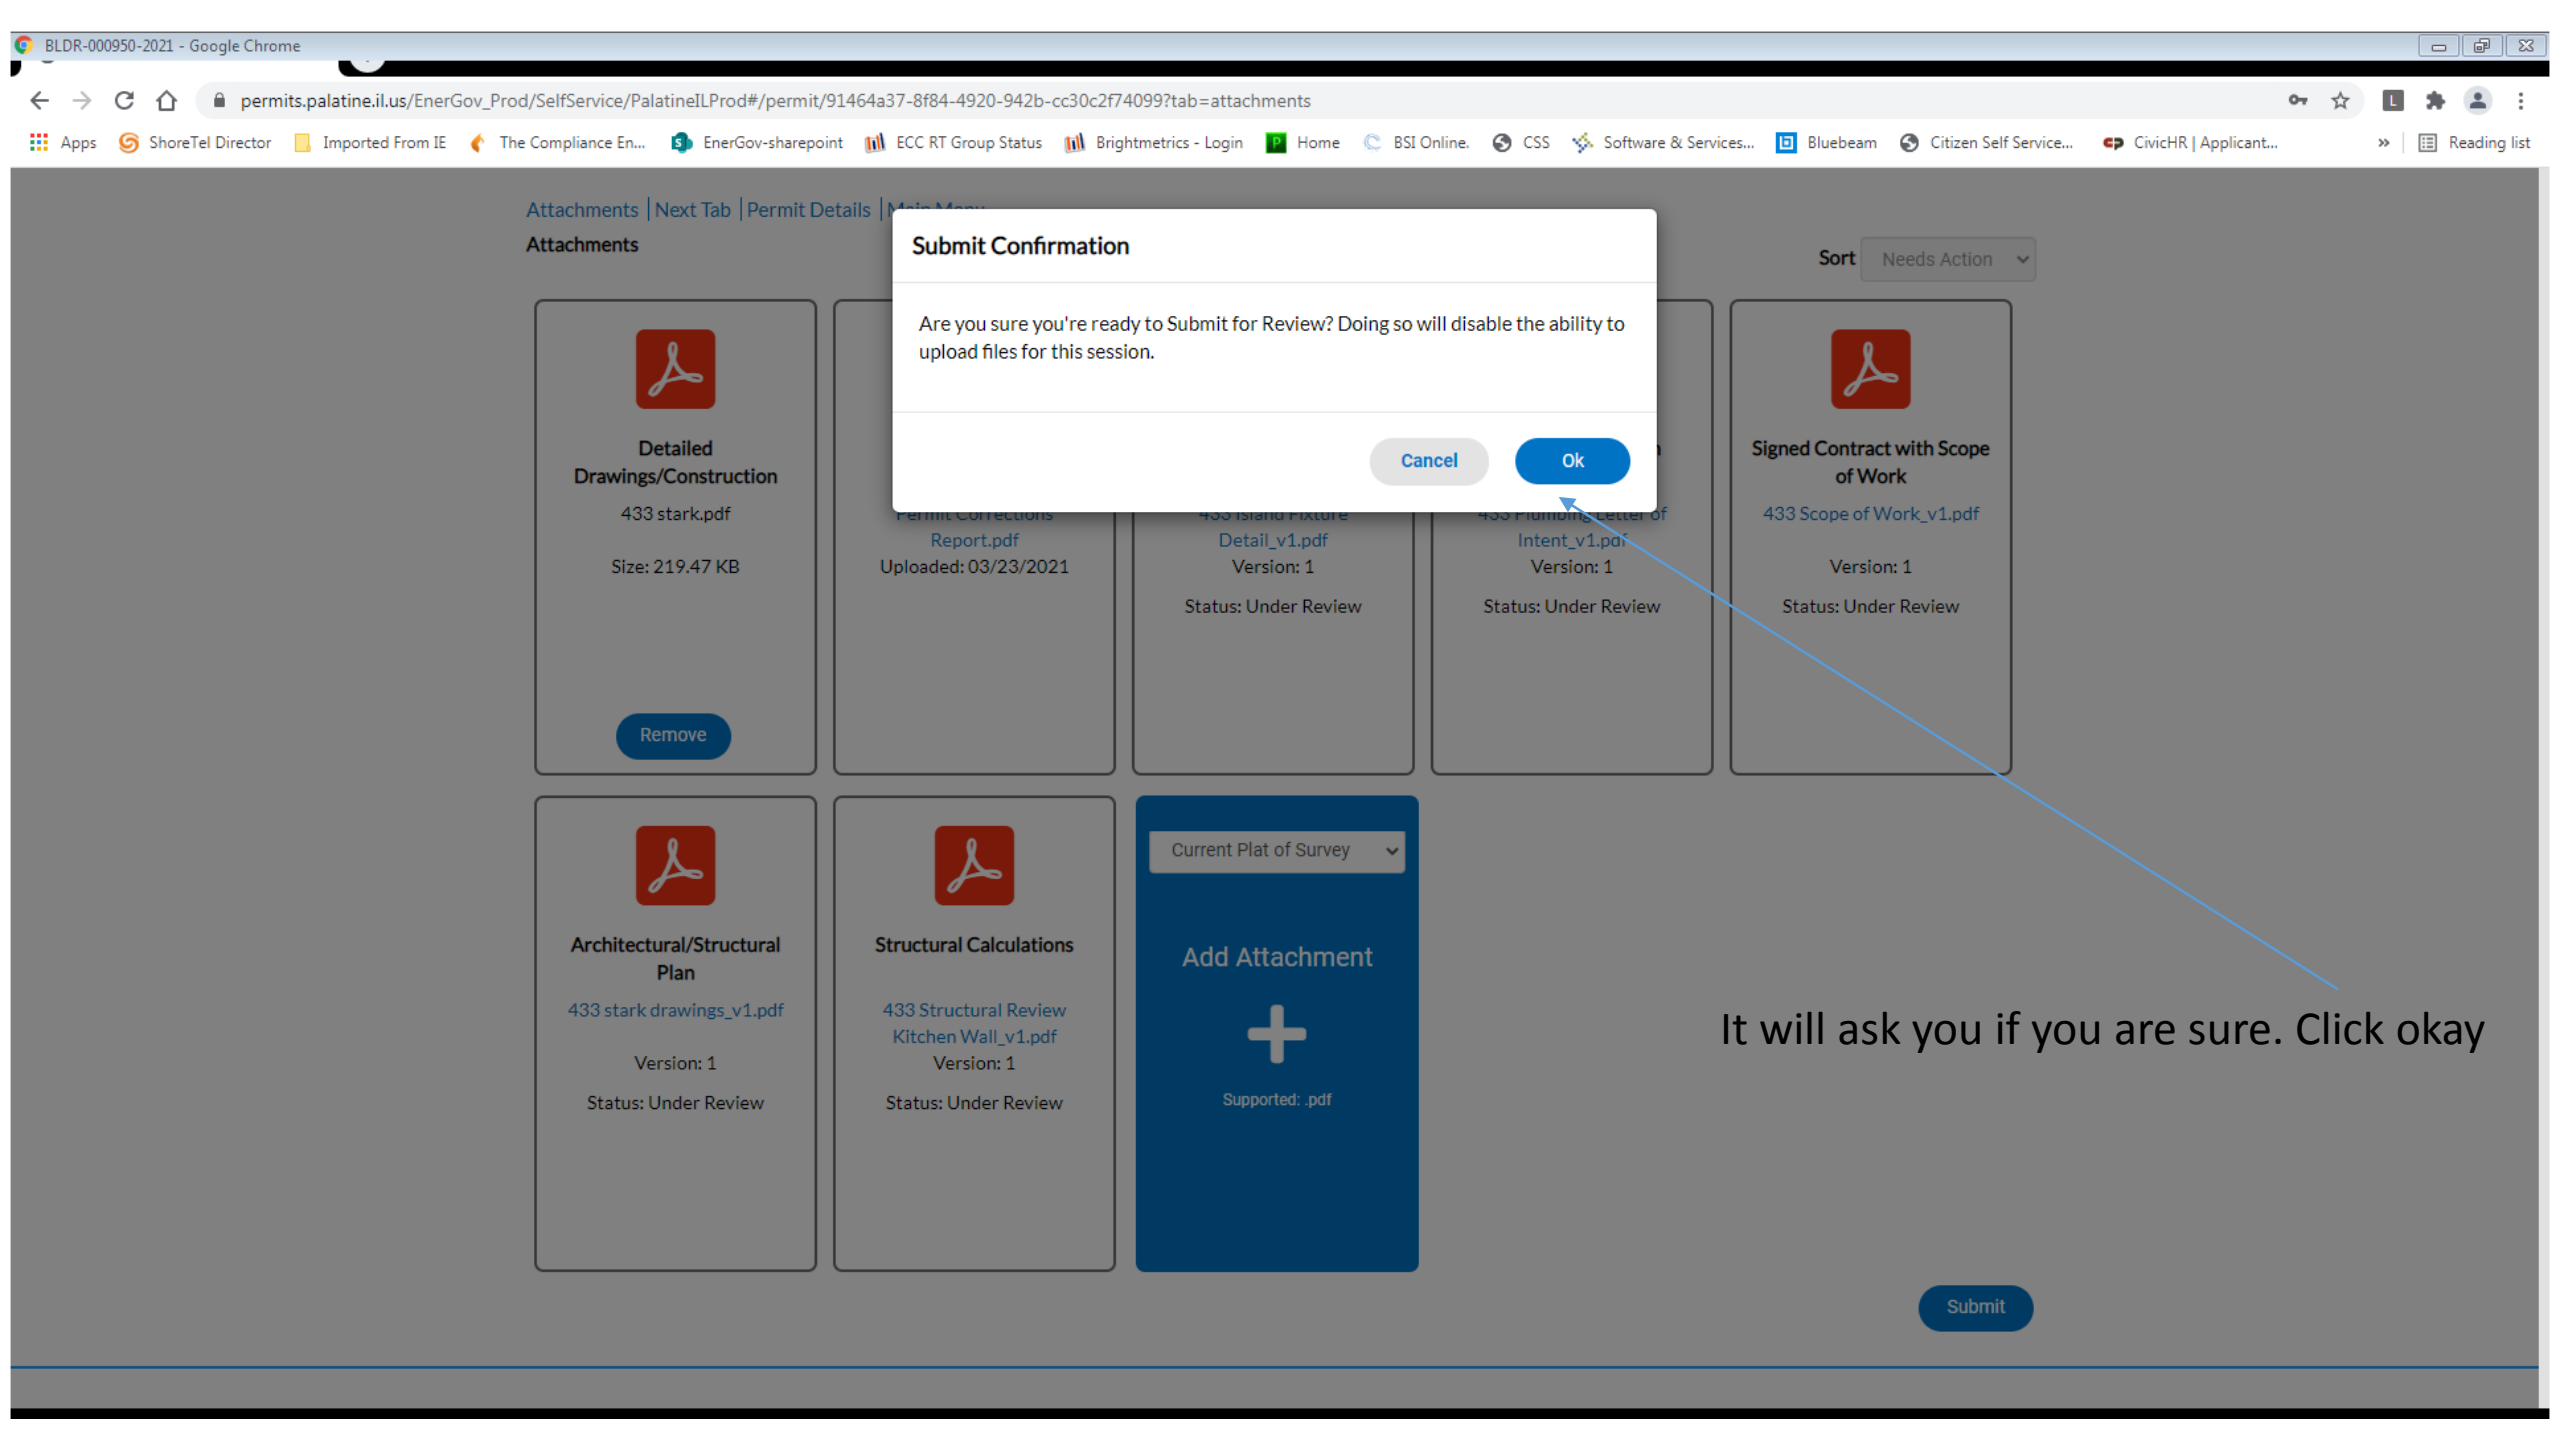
BLDR-000950-2021 - Google Chrome

permits.palatine.il.us/EnerGov_Prod/SelfService/PalatineILProd#/permit/91464a37-8f84-4920-942b-cc30c2f74099?tab=attachments

Apps ShoreTel Director Imported From IE The Compliance En... EnerGov-sharepoint ECC RT Group Status Brightmetrics - Login Home BSI Online. CSS Software & Services... Bluebeam Citizen Self Service... CivicHR | Applicant... » Reading list

Attachments | Next Tab | Permit Details | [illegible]

Attachments

Sort Needs Action

Submit Confirmation

Are you sure you're ready to Submit for Review? Doing so will disable the ability to upload files for this session.

Cancel Ok

Detailed Drawings/Construction
433 stark.pdf
Size: 219.47 KB
Remove

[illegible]
Report.pdf
Uploaded: 03/23/2021

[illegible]
Detail_v1.pdf
Version: 1
Status: Under Review

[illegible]
Intent_v1.pdf
Version: 1
Status: Under Review

Signed Contract with Scope of Work
433 Scope of Work_v1.pdf
Version: 1
Status: Under Review

Architectural/Structural Plan
433 stark drawings_v1.pdf
Version: 1
Status: Under Review

Structural Calculations
433 Structural Review Kitchen Wall_v1.pdf
Version: 1
Status: Under Review

Current Plat of Survey
Add Attachment
Supported: .pdf

It will ask you if you are sure. Click okay

Submit